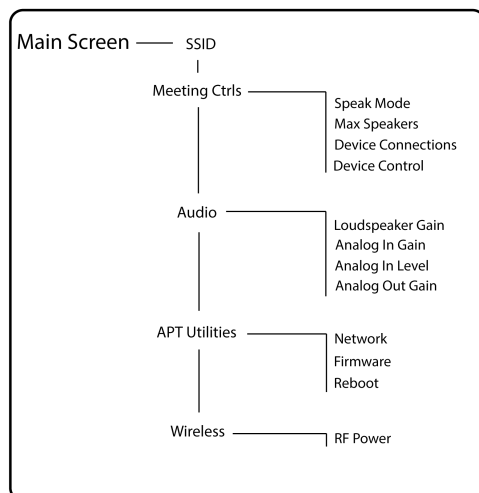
Main Screen SSID

Meeting Ctrls

Speak Mode
Max Speakers
Device Connections
Device Control

Audio

Loudspeaker Gain
Analog In Gain
Analog In Level
Analog Out Gain

APT Utilities

Network
Firmware
Reboot

Wireless

RF Power